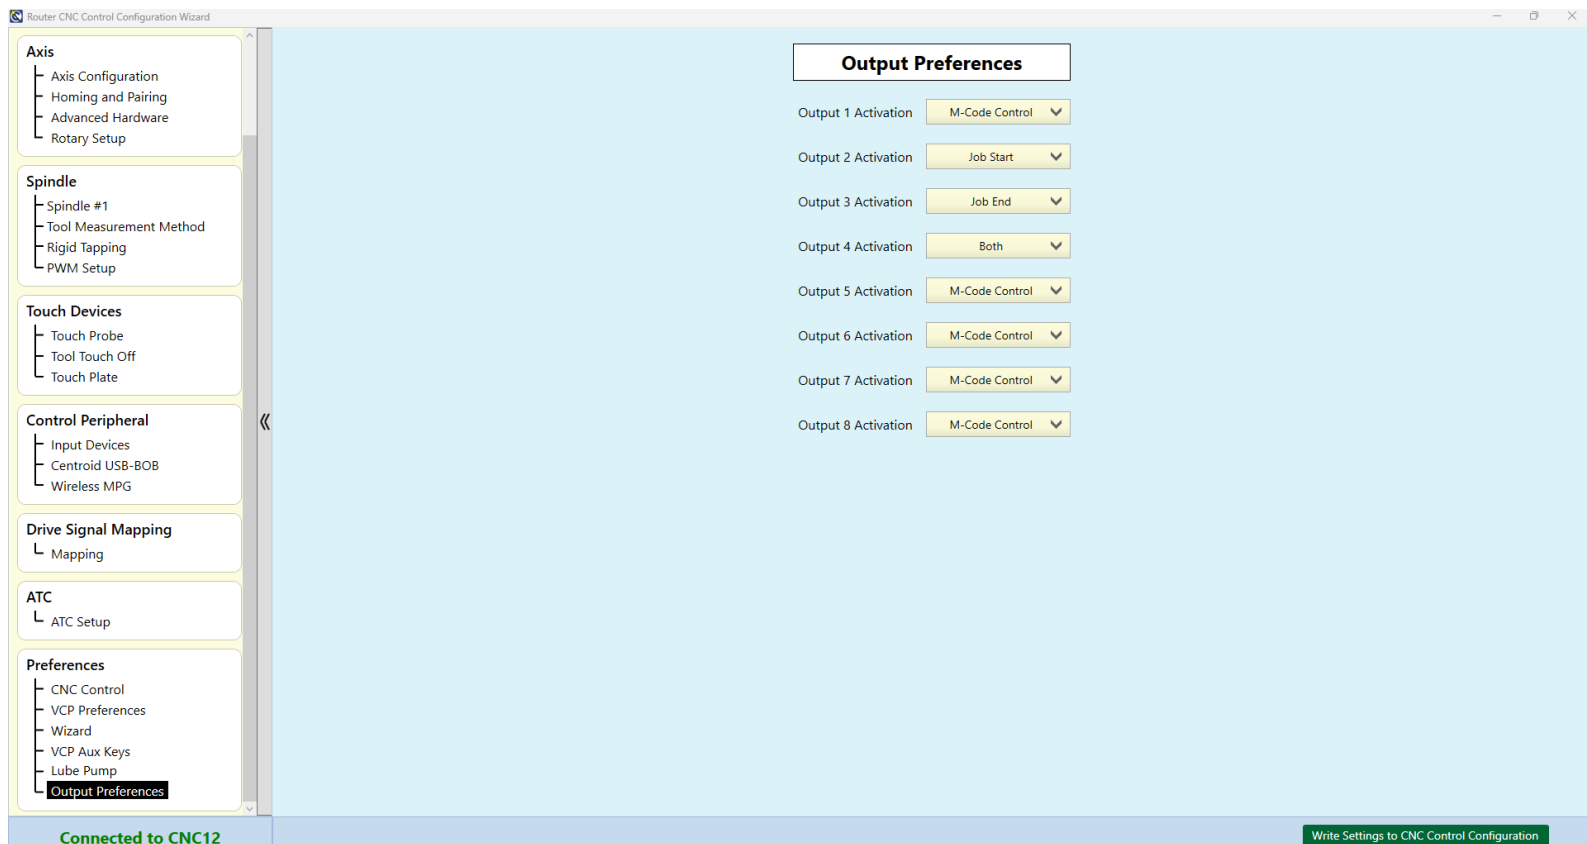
Router CNC Control Configuration Wizard

Axis
Axis Configuration
Homing and Pairing
Advanced Hardware
Rotary Setup

Spindle
Spindle #1
Tool Measurement Method
Rigid Tapping
PWM Setup

Touch Devices
Touch Probe
Tool Touch Off
Touch Plate

Control Peripheral
Input Devices
Centroid USB-BOB
Wireless MPG

Drive Signal Mapping
Mapping

ATC
ATC Setup

Preferences
CNC Control
VCP Preferences
Wizard
VCP Aux Keys
Lube Pump
Output Preferences

«

Output Preferences

Output 1 Activation M-Code Control
Output 2 Activation Job Start
Output 3 Activation Job End
Output 4 Activation Both
Output 5 Activation M-Code Control
Output 6 Activation M-Code Control
Output 7 Activation M-Code Control
Output 8 Activation M-Code Control

Connected to CNC12

Write Settings to CNC Control Configuration